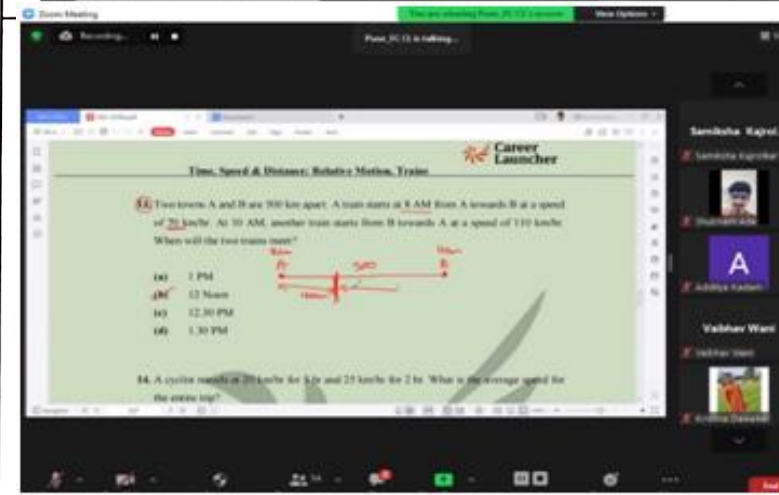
Zoom Meeting

You are viewing Pune_IC CL's screen

View Options

Recording...

Pune_IC CL is talking...

Career Launcher

Time, Speed & Distance: Relative Motion, Trains

13. Two towns A and B are 500 km apart. A train starts at 8 AM from A towards B at a speed of 70 km/hr. At 10 AM, another train starts from B towards A at a speed of 110 km/hr. When will the two trains meet?

(a) 1 PM
(b) 12 Noon
(c) 12.30 PM
(d) 1.30 PM

8am
10am
A
B
500
140km

14. A cyclist travels at 20 km/hr for 3 hr and 25 km/hr for 2 hr. What is the average speed for the entire trip?

Samiksha Kajrol
Samiksha Kajrolkar
Shubham Kale
A
Adithya Kadam
Vaibhav Wani
Vaibhav Wani
Krishna Damahe